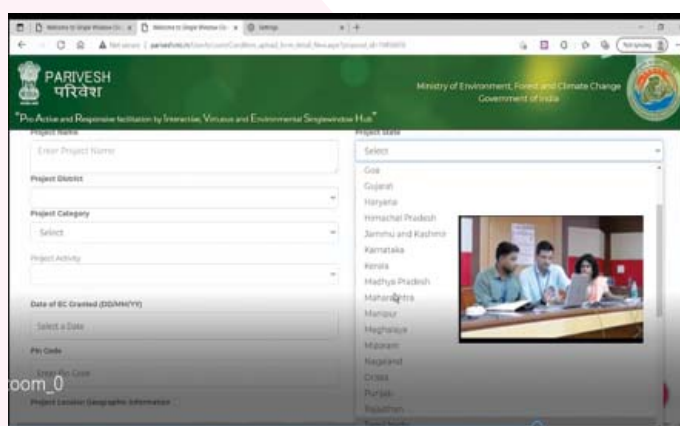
Welcome to Single Window Cle × Welcome to Single Window Cle × Settings × +

Not secure | parivesh.nic.in

PARIVESH
परिवेश

Ministry of Environment, Forest and Climate Change
Government of India

"Pro-Active and Responsive facilitation by Interactive, Virtuous and Environmental Single-window Hub"

Project Name

Enter Project Name

Project State

Select

Project District

Project Category

Select

Project Activity

Date of EC Granted (DD/MM/YY)

Select a Date

Pin Code

Enter Pin Code

Project Location Geographic Information

Goa
Gujarat
Haryana
Himachal Pradesh
Jammu and Kashmir
Karnataka
Kerala
Madhya Pradesh
Maharashtra
Manipur
Meghalaya
Mizoram
Nagaland
Orissa
Punjab
Rajasthan

oom_0